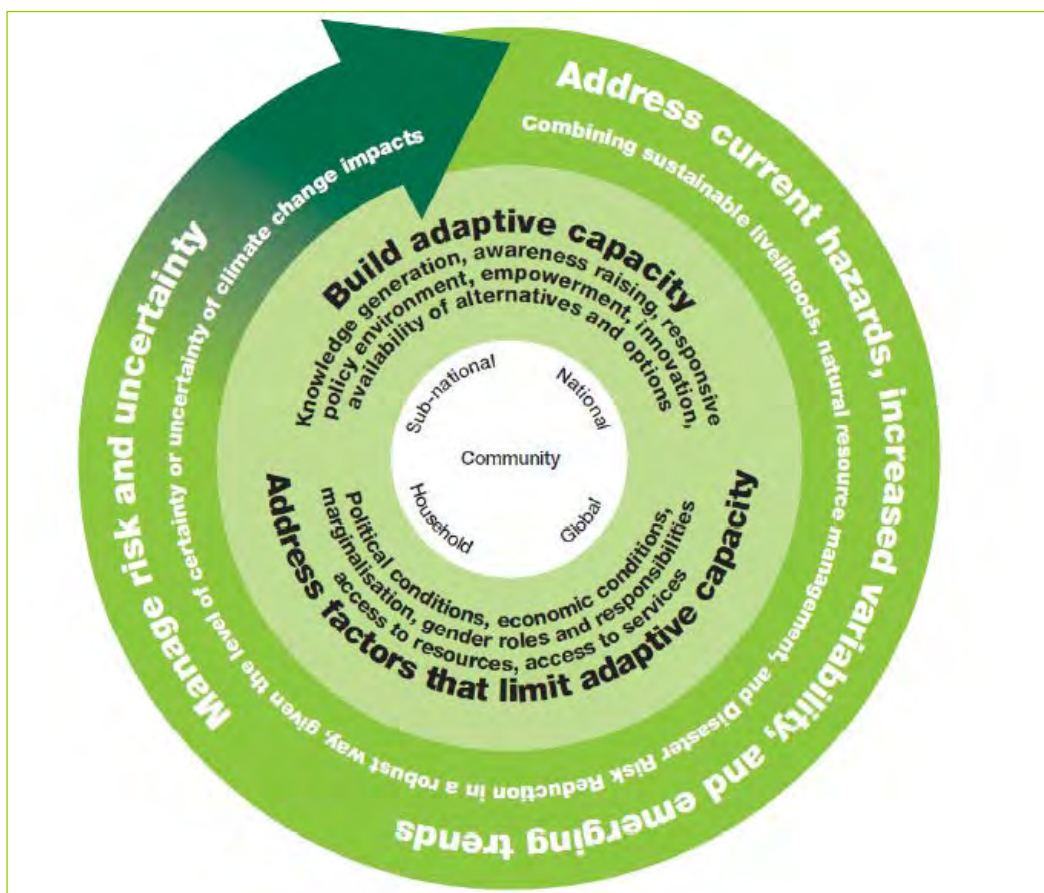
Address current hazards, increased variability, and emerging trends

Combining sustainable livelihoods, natural resource management, and Disaster Risk Reduction in a robust way, given the level of certainty or uncertainty of climate change impacts

Manage risk and uncertainty

Build adaptive capacity

Knowledge generation, awareness raising, responsive policy environment, empowerment, innovation, availability of alternatives and options

Sub-national

National

Community

Household

Global

Address factors that limit adaptive capacity

Political conditions, economic conditions, marginalisation, gender roles and responsibilities access to resources, access to services